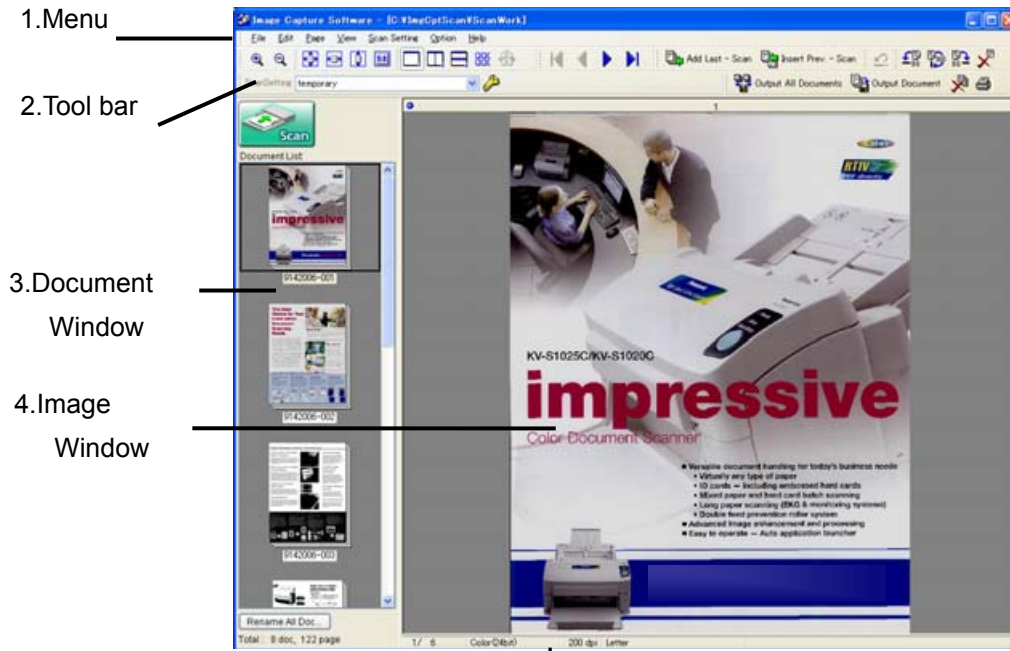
1.Menu

2.Tool bar

3.Document Window

4.Image Window

Image Capture Software - [C:¥ImgCptScan¥ScanWork]

File Edit Page View Scan Setting Option Help

Add Last - Scan Insert Prev. - Scan

Scan Setting temporary

Output All Documents Output Document

Scan

Document List

impressive

9142006-001

9142006-002

9142006-003

Rename All Doc...

Total : 8 doc, 122 page

1

RTIV

KV-S1025C/KV-S1020C

impressive

Color Document Scanner

■ Versatile document handling for today's business needs
• Virtually any type of paper
• ID cards — including embossed hard cards
• Mixed paper and hard card batch scanning
• Long paper scanning (EKG & monitoring systems)
• Double feed prevention roller system
■ Advanced image enhancement and processing
■ Easy to operate — Auto application launcher

1/ 6 Color(24bit) 200 dpi Letter